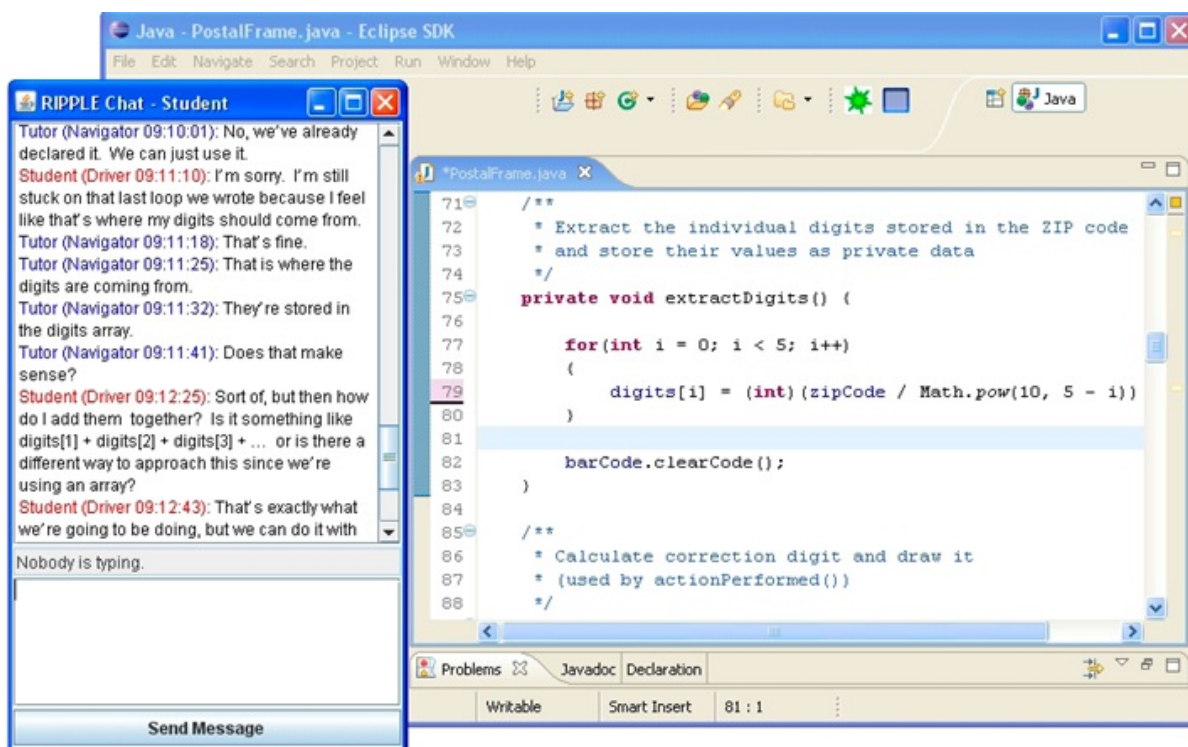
Java - PostalFrame.java - Eclipse SDK

File Edit Navigate Search Project Run Window Help

Java

RIPPLE Chat - Student

Tutor (Navigator 09:10:01): No, we've already declared it. We can just use it.
Student (Driver 09:11:10): I'm sorry. I'm still stuck on that last loop we wrote because I feel like that's where my digits should come from.
Tutor (Navigator 09:11:18): That's fine.
Tutor (Navigator 09:11:25): That is where the digits are coming from.
Tutor (Navigator 09:11:32): They're stored in the digits array.
Tutor (Navigator 09:11:41): Does that make sense?
Student (Driver 09:12:25): Sort of, but then how do I add them together? Is it something like digits[1] + digits[2] + digits[3] + ... or is there a different way to approach this since we're using an array?
Student (Driver 09:12:43): That's exactly what we're going to be doing, but we can do it with

Nobody is typing.

Send Message

*PostalFrame.java

71 /**
72 * Extract the individual digits stored in the ZIP code
73 * and store their values as private data
74 */
75 private void extractDigits() {
76
77 for(int i = 0; i < 5; i++)
78 {
79 digits[i] = (int)(zipCode / Math.pow(10, 5 - i))
80 }
81
82 barCode.clearCode();
83 }
84
85 /**
86 * Calculate correction digit and draw it
87 * (used by actionPerformed())
88 */

Problems Javadoc Declaration

Writable Smart Insert 81 : 1